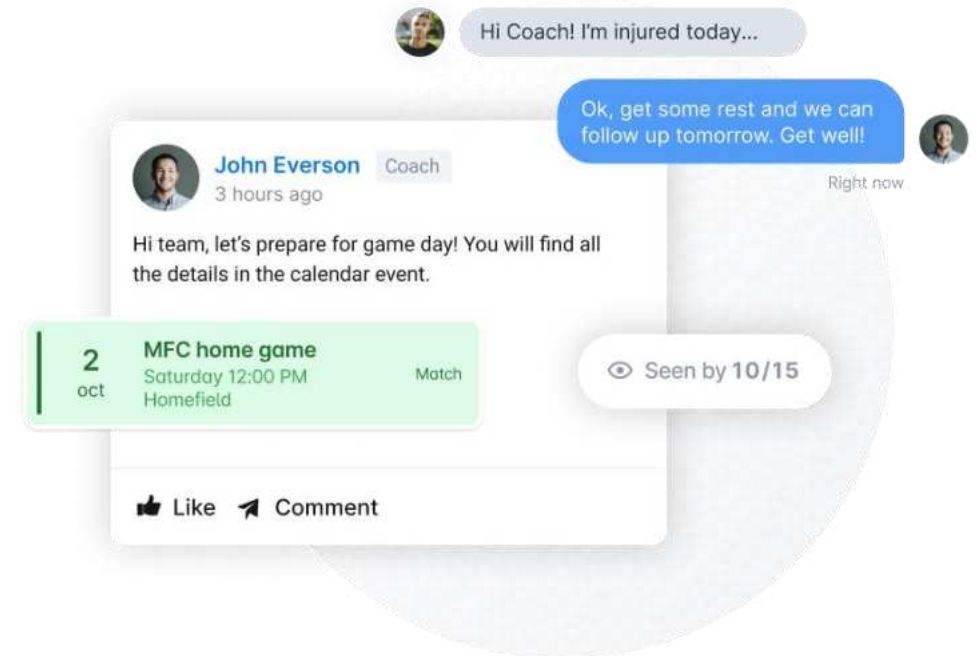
Hi Coach! I'm injured today...

Ok, get some rest and we can follow up tomorrow. Get well!

Right now

John Everson Coach
3 hours ago

Hi team, let's prepare for game day! You will find all the details in the calendar event.

2
oct
MFC home game
Saturday 12:00 PM
Homefield
Match

Seen by 10/15

Like Comment